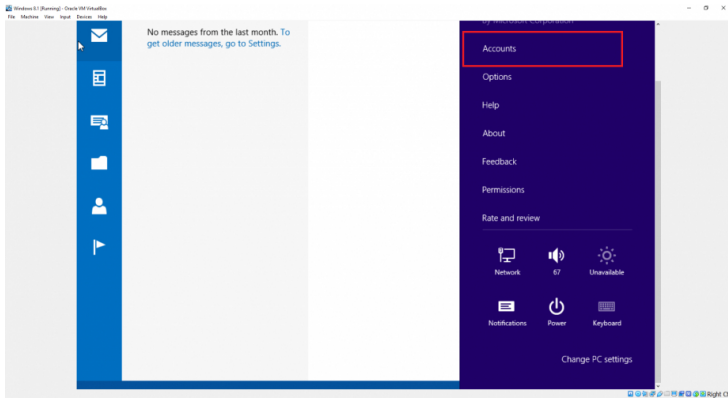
Windows 8.1 [Running] - Oracle VM VirtualBox

File Machine View Input Devices Help

No messages from the last month. To get older messages, go to Settings.

by Microsoft Corporation

Accounts

Options

Help

About

Feedback

Permissions

Rate and review

Network

67

Unavailable

Notifications

Power

Keyboard

Change PC settings

Right C